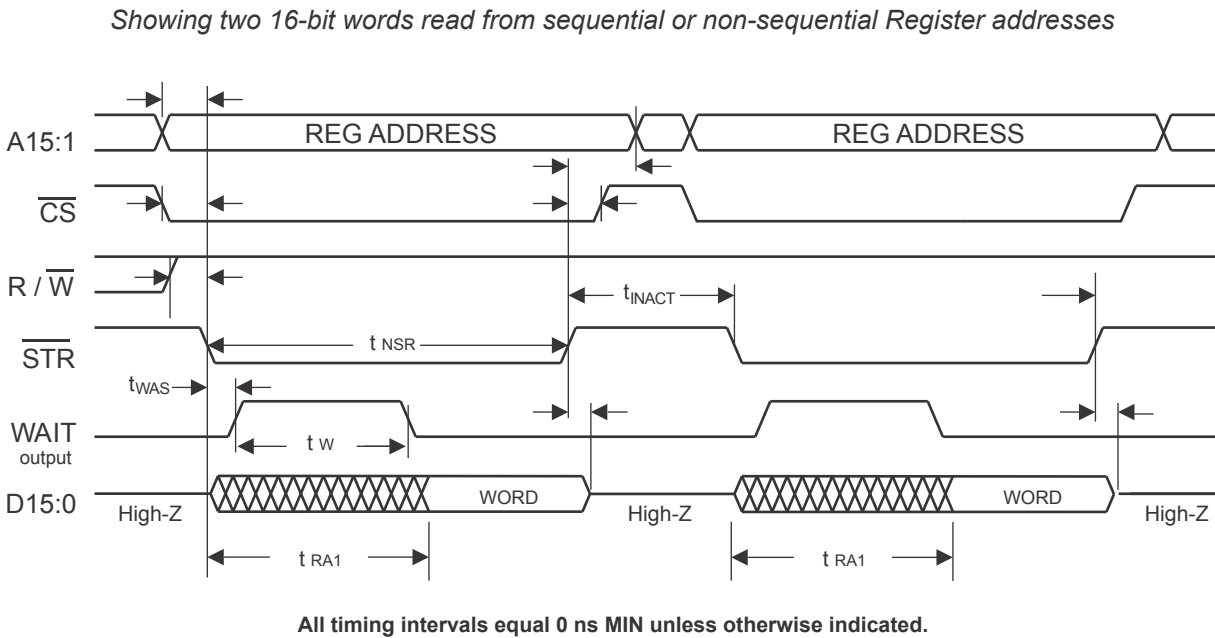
Showing two 16-bit words read from sequential or non-sequential Register addresses

A15:1

REG ADDRESS

REG ADDRESS

$\overline{CS}$

R / $\overline{W}$

$t_{INACT}$

$\overline{STR}$

t NSR

$t_{WAS}$

WAIT
output

t W

D15:0

High-Z

WORD

High-Z

WORD

High-Z

t RA1

t RA1

All timing intervals equal 0 ns MIN unless otherwise indicated.